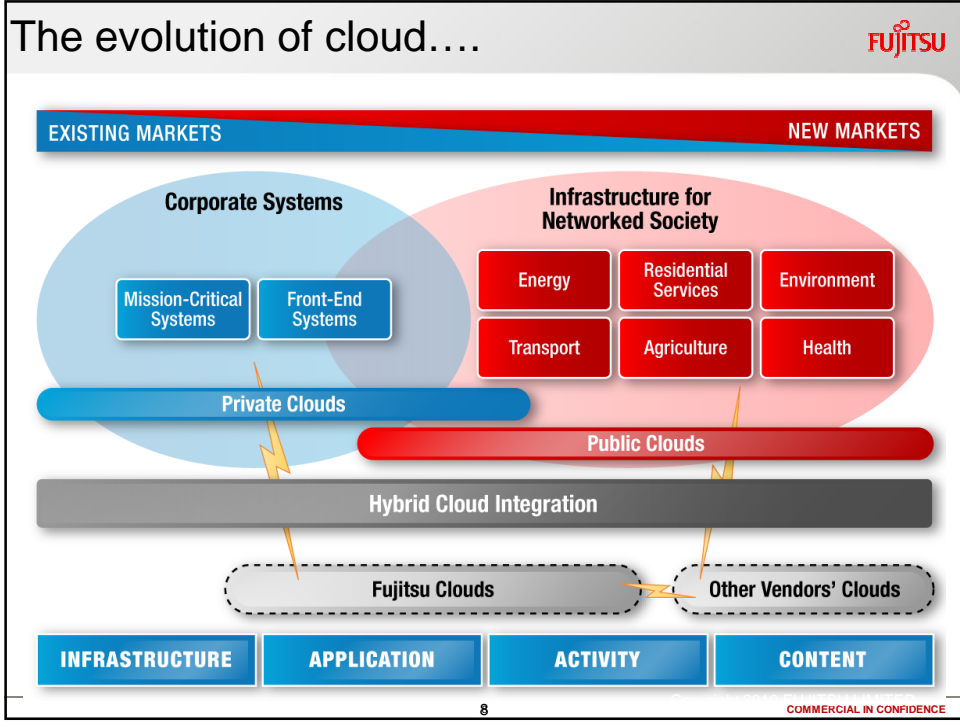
The evolution of cloud….

FUJITSU

EXISTING MARKETS

NEW MARKETS

Corporate Systems

Infrastructure for Networked Society

Mission-Critical Systems

Front-End Systems

Energy

Residential Services

Environment

Transport

Agriculture

Health

Private Clouds

Public Clouds

Hybrid Cloud Integration

Fujitsu Clouds

Other Vendors' Clouds

INFRASTRUCTURE

APPLICATION

ACTIVITY

CONTENT

8

Copyright 2010 FUJITSU LIMITED

COMMERCIAL IN CONFIDENCE